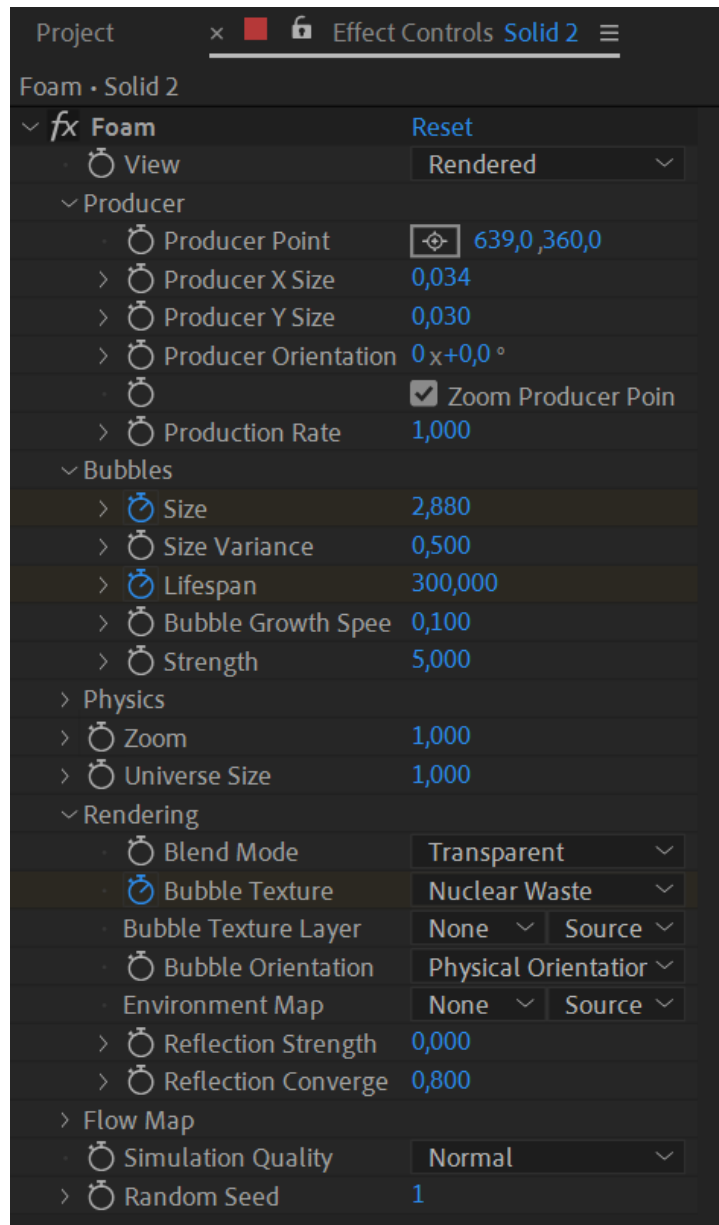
Project × Effect Controls Solid 2 ≡

Foam • Solid 2

fx Foam Reset
View Rendered
Producer
Producer Point 639,0 ,360,0
Producer X Size 0,034
Producer Y Size 0,030
Producer Orientation 0 x +0,0 °
Zoom Producer Poin
Production Rate 1,000
Bubbles
Size 2,880
Size Variance 0,500
Lifespan 300,000
Bubble Growth Spee 0,100
Strength 5,000
Physics
Zoom 1,000
Universe Size 1,000
Rendering
Blend Mode Transparent
Bubble Texture Nuclear Waste
Bubble Texture Layer None Source
Bubble Orientation Physical Orientatior
Environment Map None Source
Reflection Strength 0,000
Reflection Converge 0,800
Flow Map
Simulation Quality Normal
Random Seed 1